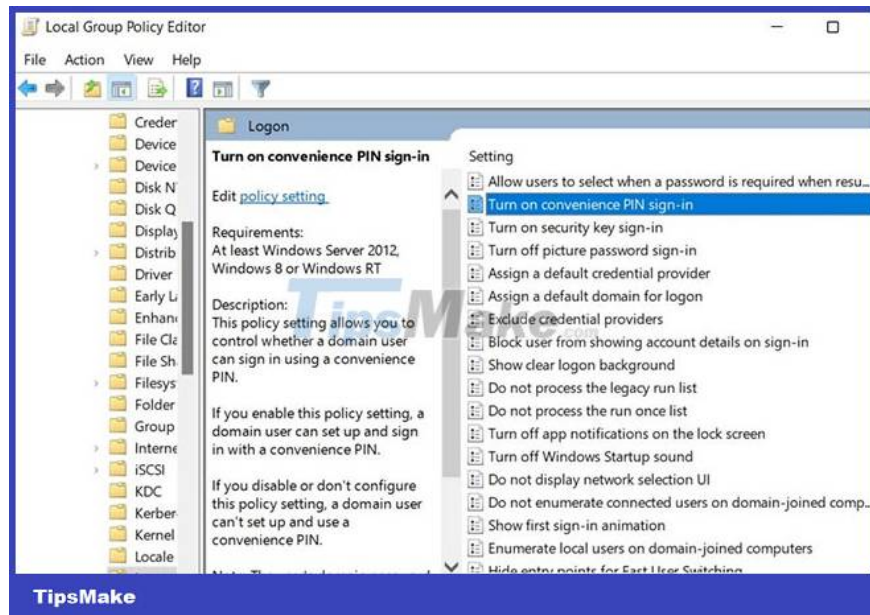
Local Group Policy Editor

File Action View Help

Creder
Device
Device
Disk N
Disk Q
Display
Distrib
Driver
Early L
Enhan
File Cla
File Sh
Filesys
Folder
Group
Interne
iSCSI
KDC
Kerber
Kernel
Locale

Logon

Turn on convenience PIN sign-in

Edit policy setting

Requirements:
At least Windows Server 2012, Windows 8 or Windows RT

Description:
This policy setting allows you to control whether a domain user can sign in using a convenience PIN.

If you enable this policy setting, a domain user can set up and sign in with a convenience PIN.

If you disable or don't configure this policy setting, a domain user can't set up and use a convenience PIN.

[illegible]

Setting
Allow users to select when a password is required when resu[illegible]
Turn on convenience PIN sign-in
Turn on security key sign-in
Turn off picture password sign-in
Assign a default credential provider
Assign a default domain for logon
Exclude credential providers
Block user from showing account details on sign-in
Show clear logon background
Do not process the legacy run list
Do not process the run once list
Turn off app notifications on the lock screen
Turn off Windows Startup sound
Do not display network selection UI
Do not enumerate connected users on domain-joined comp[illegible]
Show first sign-in animation
Enumerate local users on domain-joined computers
Hide entry points for Fast User Switching

TipsMake.com

TipsMake